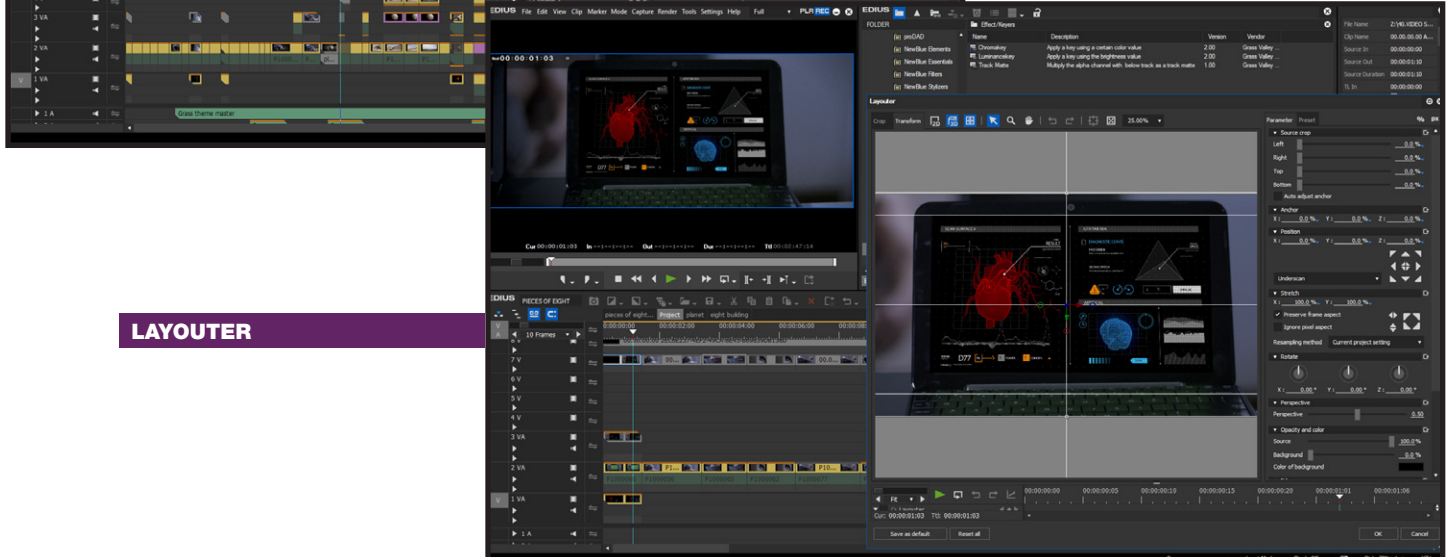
3 VA
2 VA
1 VA
1 A
Grass theme master

LAYOUTER

EDIUS File Edit View Clip Marker Mode Capture Render Tools Settings Help Full PLR REC
00:00:01:03
Cur 00:00:01:03 In --:--:--:-- Out --:--:--:-- Dur --:--:--:-- Ttl 00:02:47:14

EDIUS PIECES OF EIGHT
pieces of eight... Project planet eight building
10 Frames
00:00:00:00 00:00:02:00 00:00:04:00 00:00:06:00 00:00:08:00
7 V
6 V
5 V
4 V
3 VA
2 VA
1 VA
1 A
P10...

EDIUS
FOLDER
proDAD
NewBlue Elements
NewBlue Essentials
NewBlue Filters
NewBlue Stylizers
Effect/Keyers

| Name | Description | Version | Vendor |
|---|---|---|---|
| Chromakey | Apply a key using a certain color value | 2.00 | Grass Valley ... |
| Luminancekey | Apply a key using the brightness value | 2.00 | Grass Valley ... |
| Track Matte | Multiply the alpha channel with below track as a track matte | 1.00 | Grass Valley ... |

| File Name | Z:\40.VIDEO S... |
|---|---|
| Clip Name | 00.00.00.00 A... |
| Source In | 00:00:00:00 |
| Source Out | 00:00:01:10 |
| Source Duration | 00:00:01:10 |
| TL In | 00:00:00:00 |

Layouter
Crop Transform 25.00%
Parameter Preset
Source crop
Left 0.0 %
Right 0.0 %
Top 0.0 %
Bottom 0.0 %
Auto adjust anchor
Anchor
X: 0.0 % Y: 0.0 % Z: 0.0 %
Position
X: 0.0 % Y: 0.0 % Z: 0.0 %
Underscan
Stretch
X: 100.0 % Y: 100.0 %
Preserve frame aspect
Ignore pixel aspect
Resampling method Current project setting
Rotate
X: 0.00 ° Y: 0.00 ° Z: 0.00 °
Perspective
Perspective 0.50
Opacity and color
Source 100.0 %
Background 0.0 %
Color of background
Fit
00:00:00:00 00:00:00:05 00:00:00:10 00:00:00:15 00:00:00:20 00:00:01:01 00:00:01:06
Cur: 00:00:01:03 Ttl: 00:00:01:03
Save as default Reset all OK Cancel